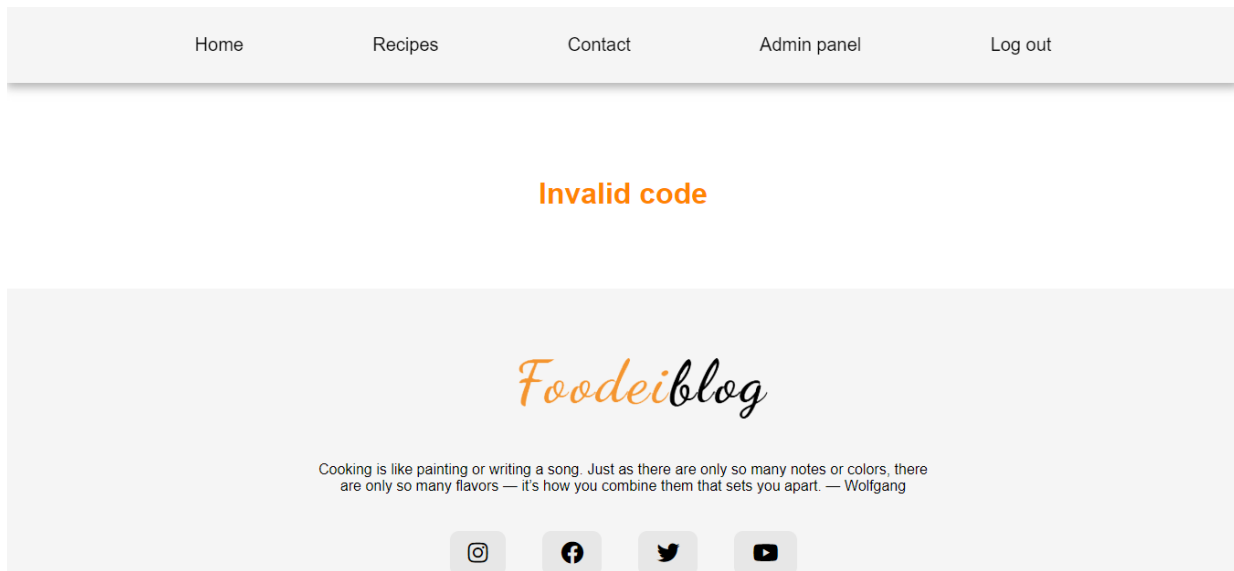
Home Recipes Contact Admin panel Log out

Invalid code

Foodeiblog

Cooking is like painting or writing a song. Just as there are only so many notes or colors, there are only so many flavors — it's how you combine them that sets you apart. — Wolfgang